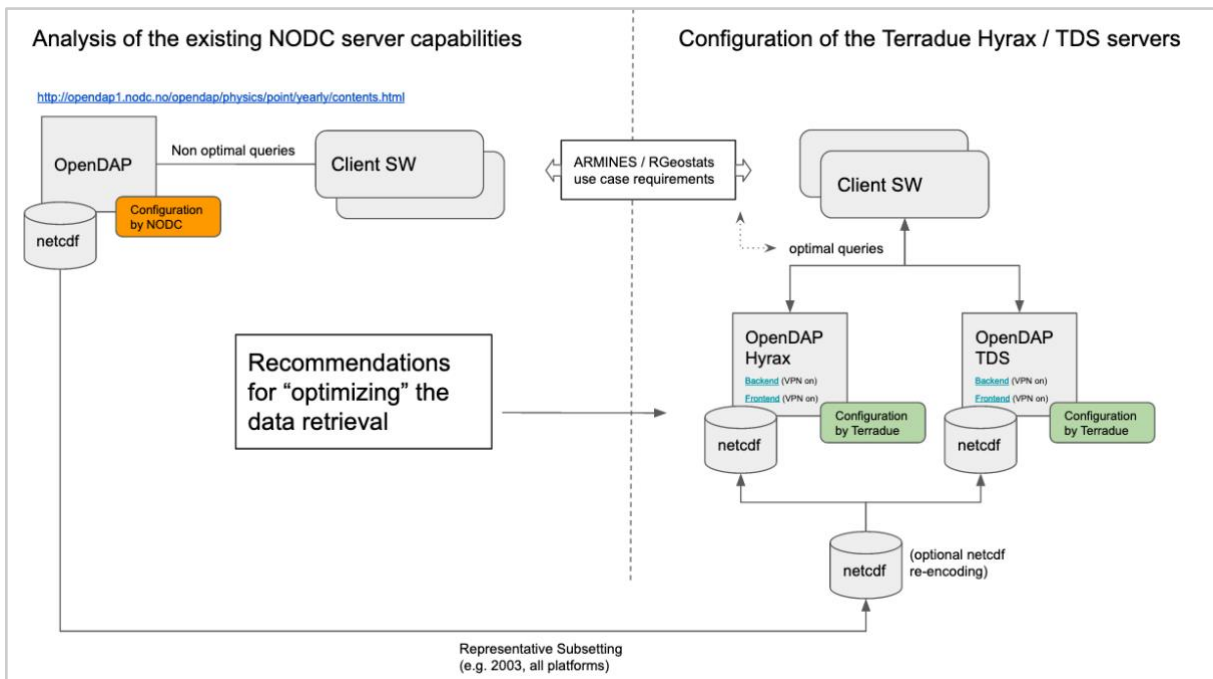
Analysis of the existing NODC server capabilities

Configuration of the Terradue Hyrax / TDS servers

http://opendap1.nodc.no/opendap/physics/point/yearly/contents.html

OpenDAP

Non optimal queries

Client SW

ARMINES / RGeostats use case requirements

Client SW

Configuration by NODC

netcdf

optimal queries

Recommendations for “optimizing” the data retrieval

OpenDAP Hyrax

Backend (VPN on)

Frontend (VPN on)

Configuration by Terradue

netcdf

OpenDAP TDS

Backend (VPN on)

Frontend (VPN on)

Configuration by Terradue

netcdf

netcdf

(optional netcdf re-encoding)

Representative Subsetting (e.g. 2003, all platforms)